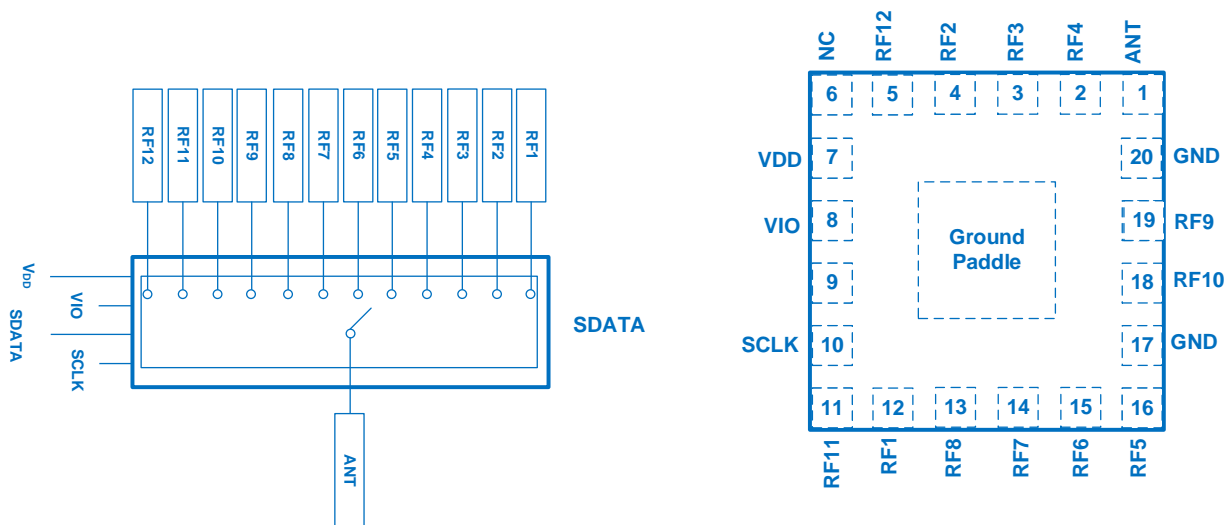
RF12 RF11 RF10 RF9 RF8 RF7 RF6 RF5 RF4 RF3 RF2 RF1

$V_{DD}$
VIO
SDATA
SCLK

SDATA

ANT

NC RF12 RF2 RF3 RF4 ANT

6 5 4 3 2 1

VDD 7
VIO 8
9
SCLK 10

20 GND
19 RF9
18 RF10
17 GND

Ground Paddle

11 12 13 14 15 16

RF11 RF1 RF8 RF7 RF6 RF5